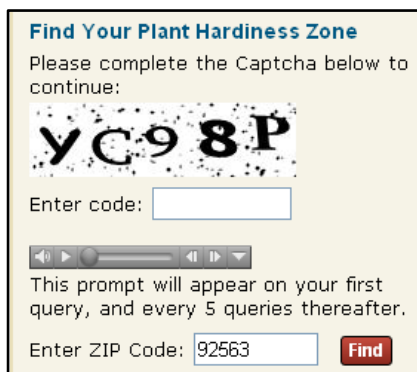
Find Your Plant Hardiness Zone

Please complete the Captcha below to continue:

YC98P

Enter code:

This prompt will appear on your first query, and every 5 queries thereafter.

Enter ZIP Code: 92563 Find